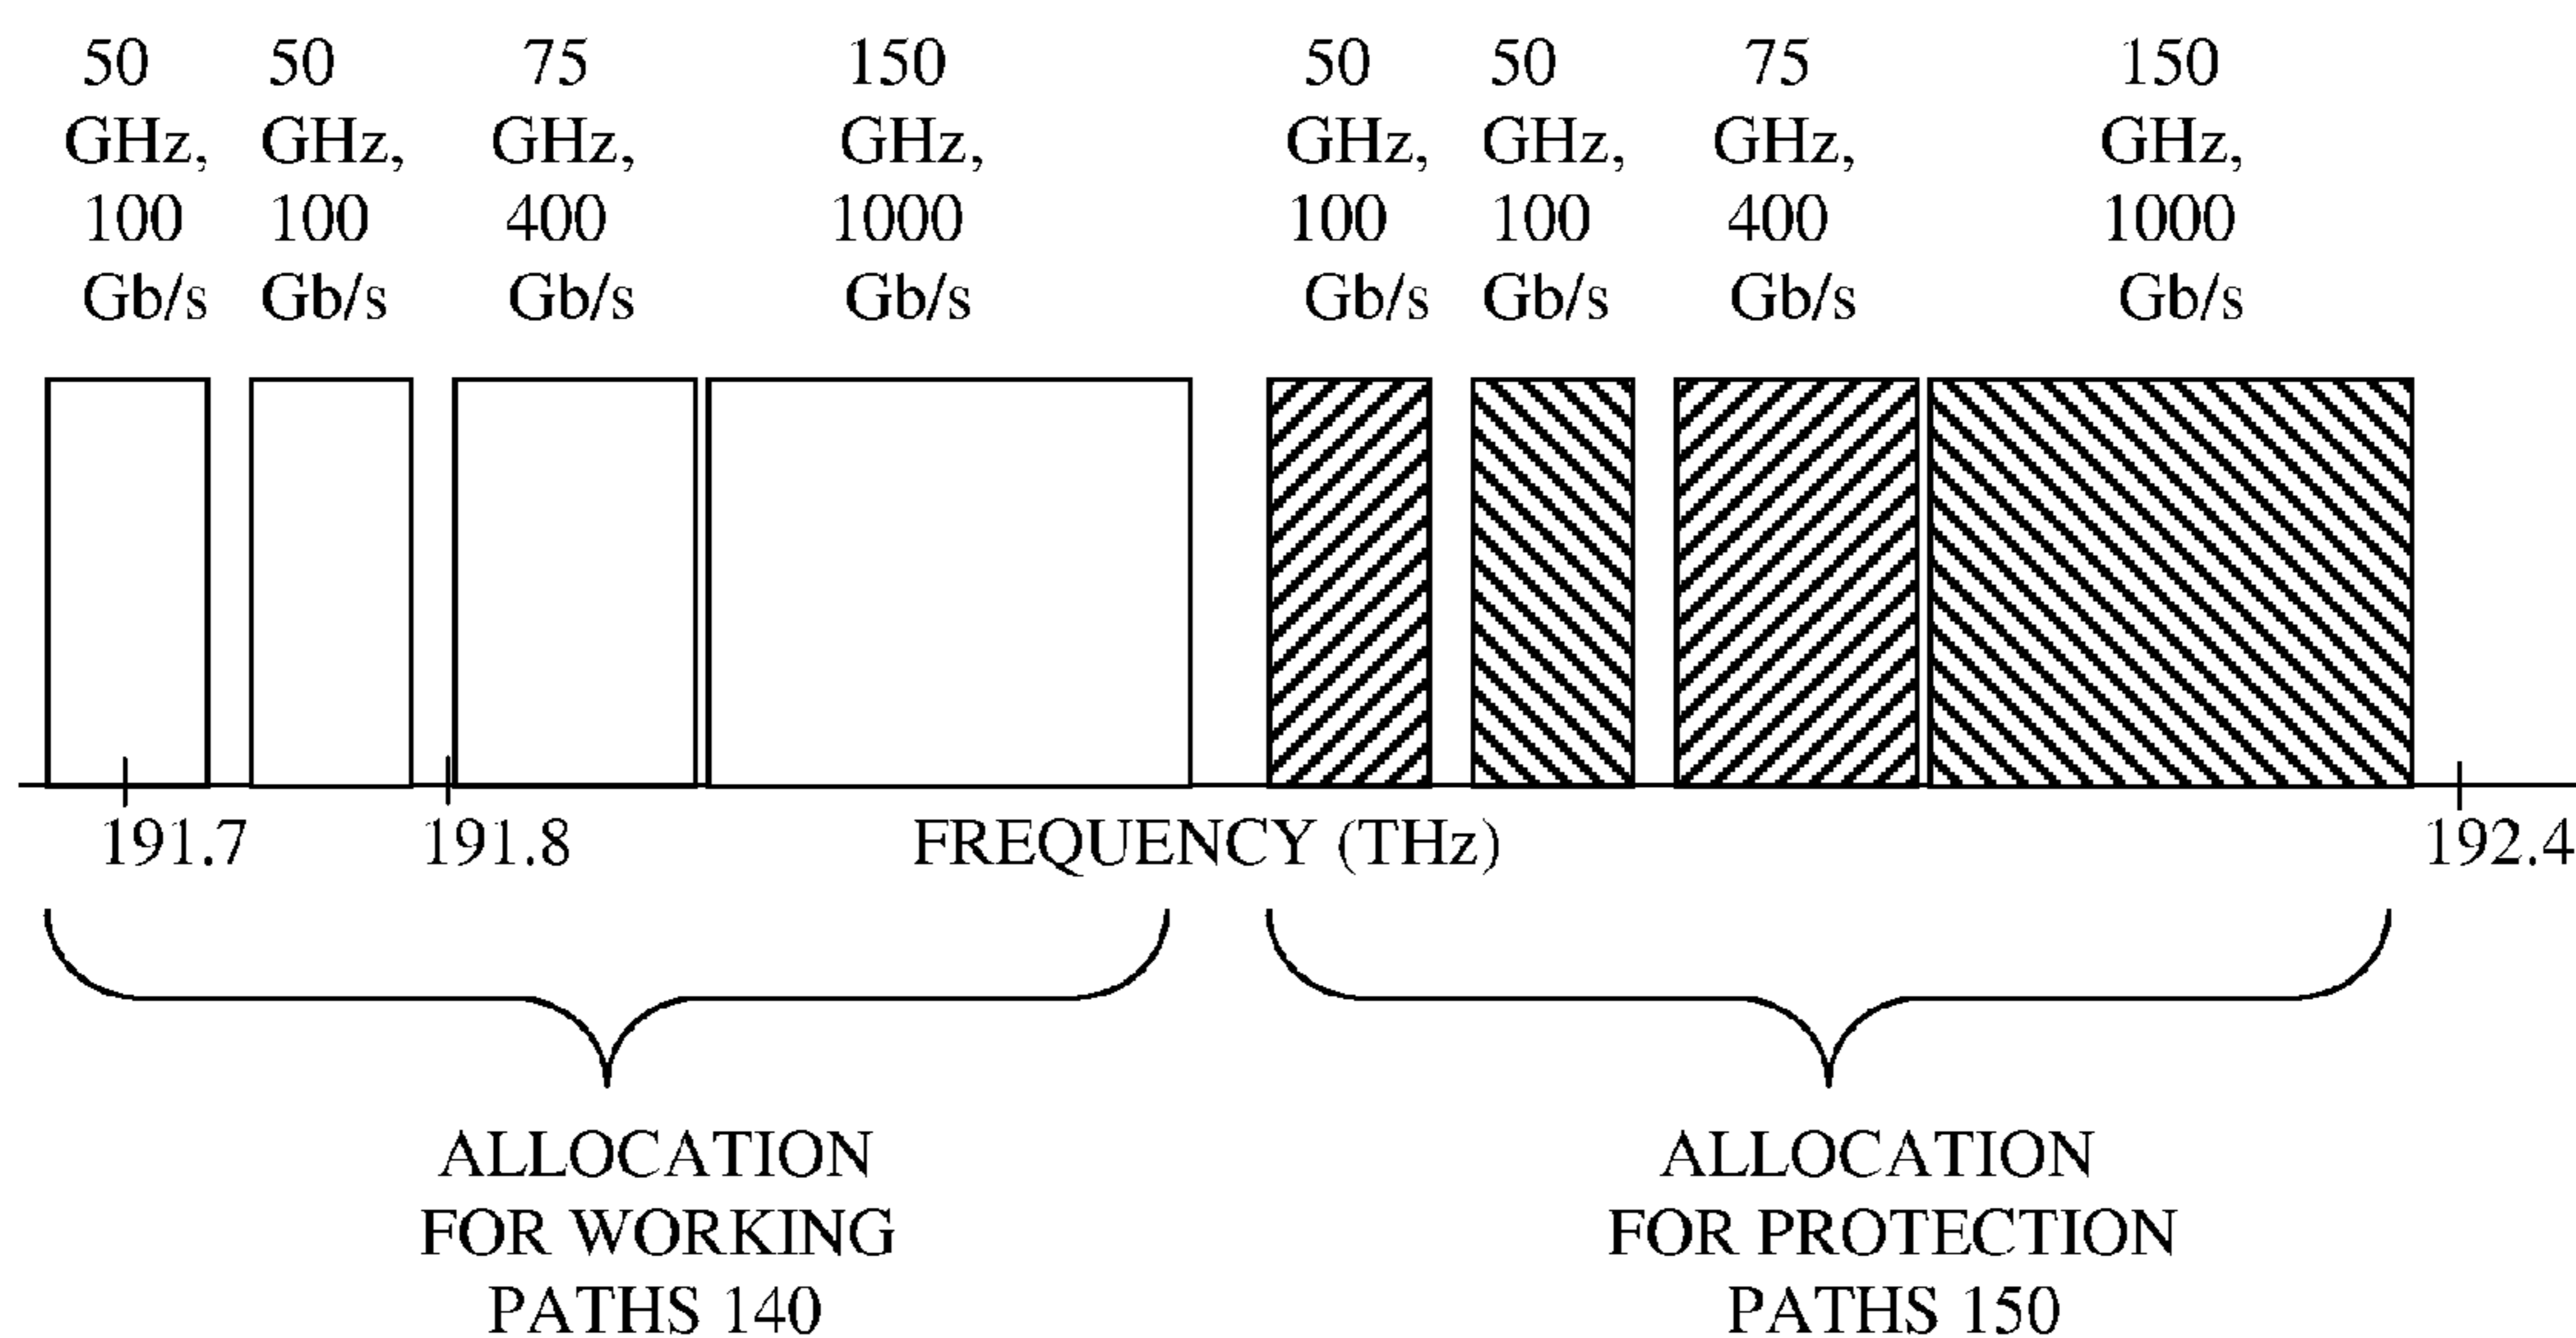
50 GHz, 100 Gb/s

50 GHz, 100 Gb/s

75 GHz, 400 Gb/s

150 GHz, 1000 Gb/s

50 GHz, 100 Gb/s

50 GHz, 100 Gb/s

75 GHz, 400 Gb/s

150 GHz, 1000 Gb/s

191.7

191.8

FREQUENCY (THz)

192.4

ALLOCATION FOR WORKING PATHS 140

ALLOCATION FOR PROTECTION PATHS 150